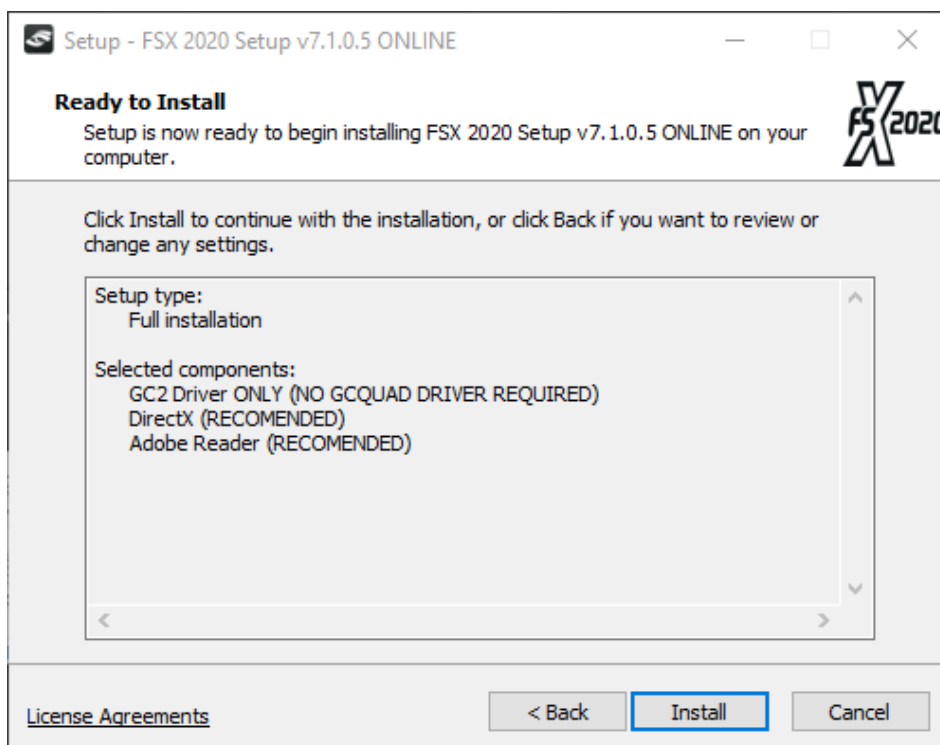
Setup - FSX 2020 Setup v7.1.0.5 ONLINE

Ready to Install
Setup is now ready to begin installing FSX 2020 Setup v7.1.0.5 ONLINE on your computer.

FSX 2020

Click Install to continue with the installation, or click Back if you want to review or change any settings.

Setup type:
Full installation

Selected components:
GC2 Driver ONLY (NO GCQUAD DRIVER REQUIRED)
DirectX (RECOMENDED)
Adobe Reader (RECOMENDED)

License Agreements

< Back

Install

Cancel